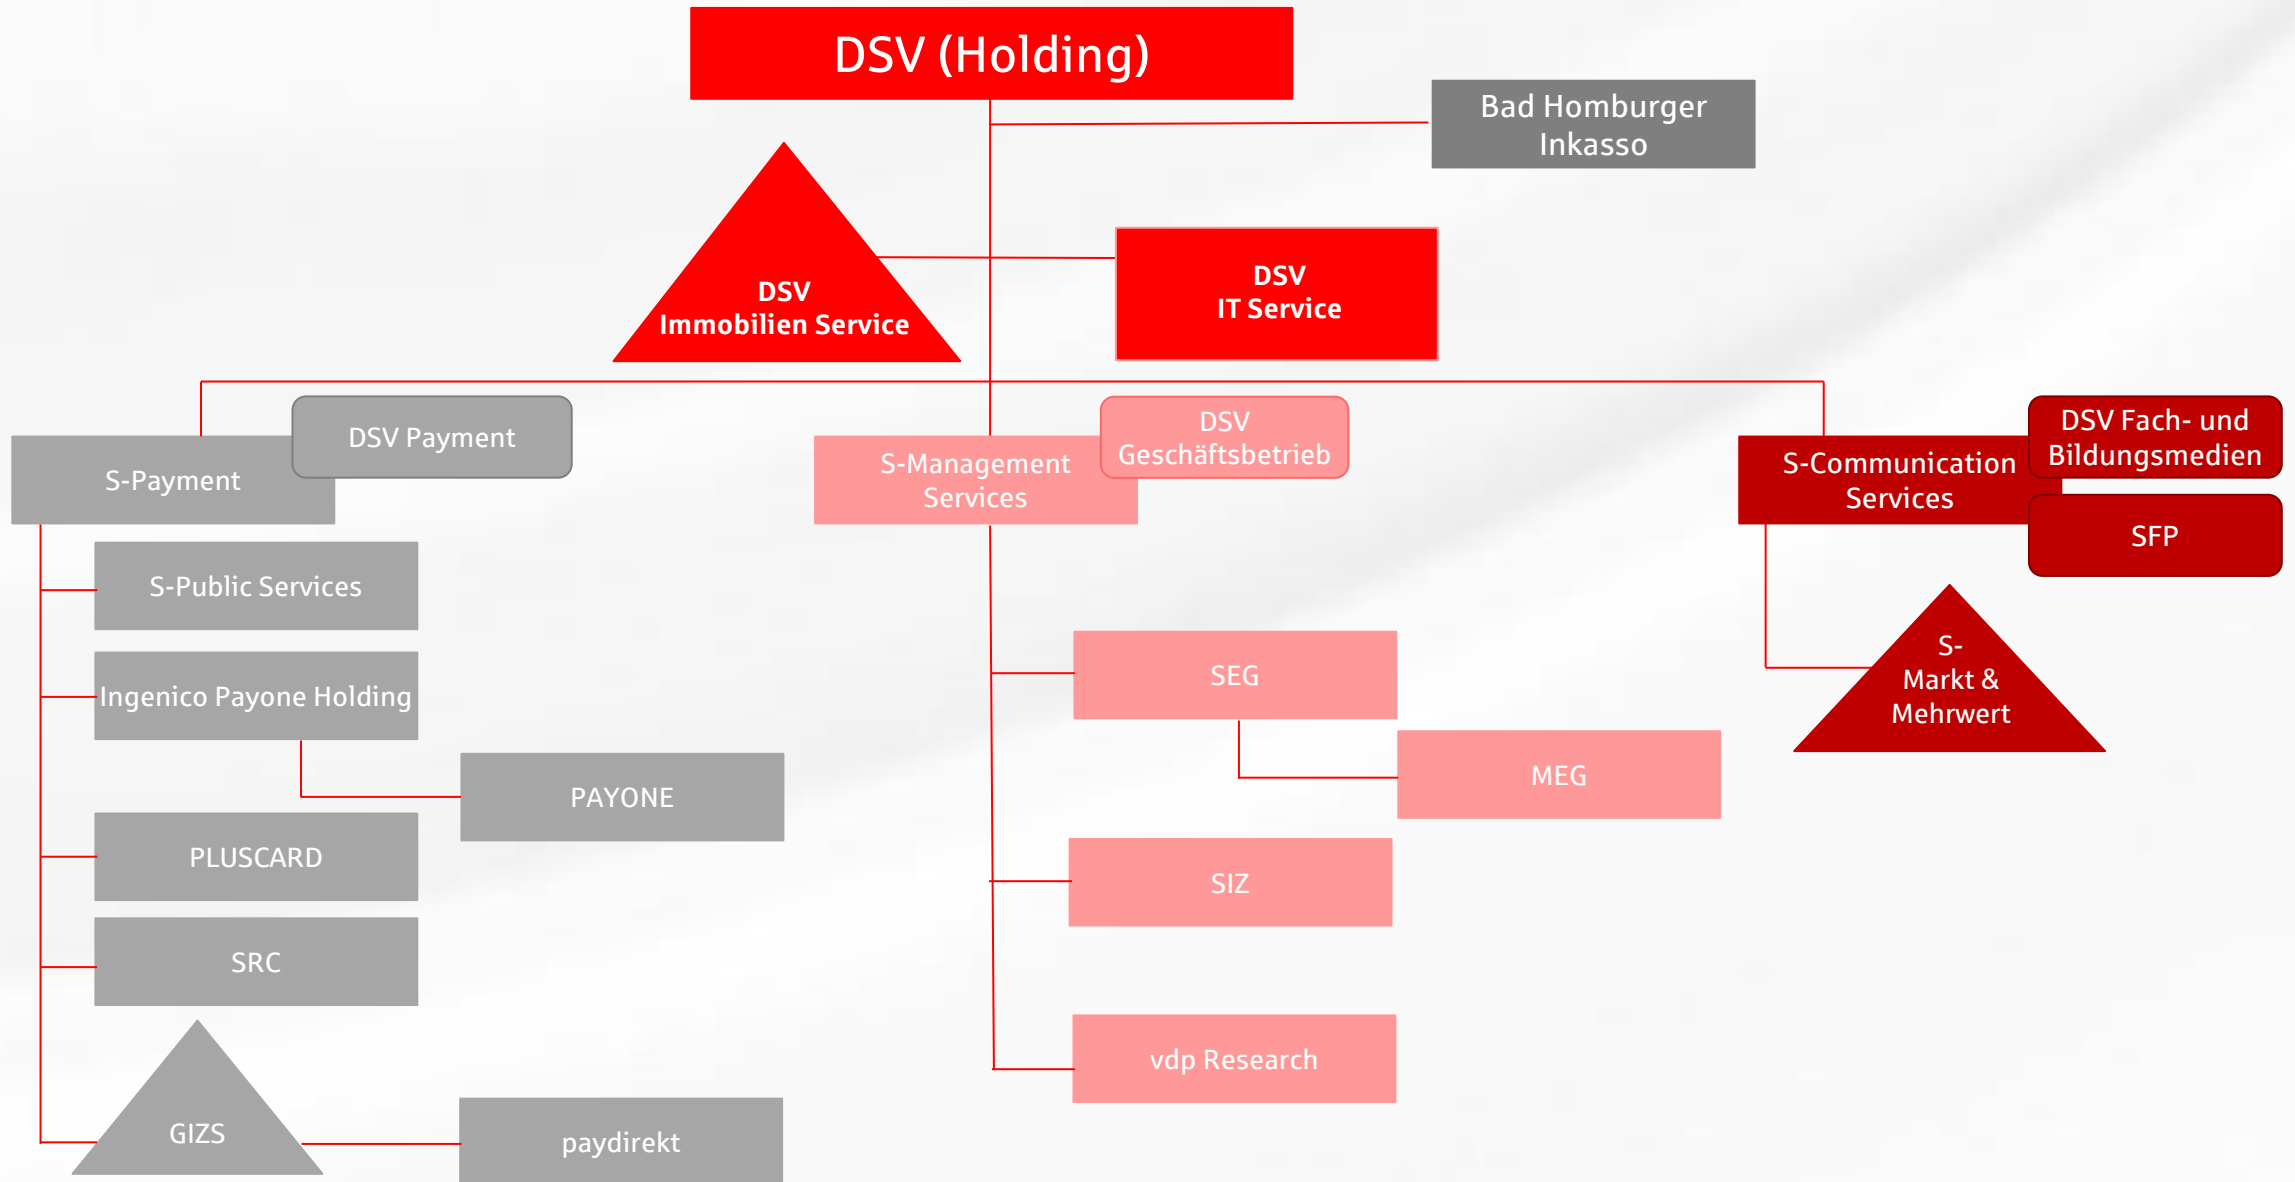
DSV (Holding)

Bad Homburger Inkasso

DSV Immobilien Service

DSV IT Service

DSV Payment

S-Payment

DSV Geschäftsbetrieb

S-Management Services

S-Communication Services

DSV Fach- und Bildungsmedien

SFP

S-Public Services

Ingenico Payone Holding

PAYONE

PLUSCARD

SRC

GIZS

paydirekt

SEG

MEG

SIZ

vdp Research

S-Markt & Mehrwert